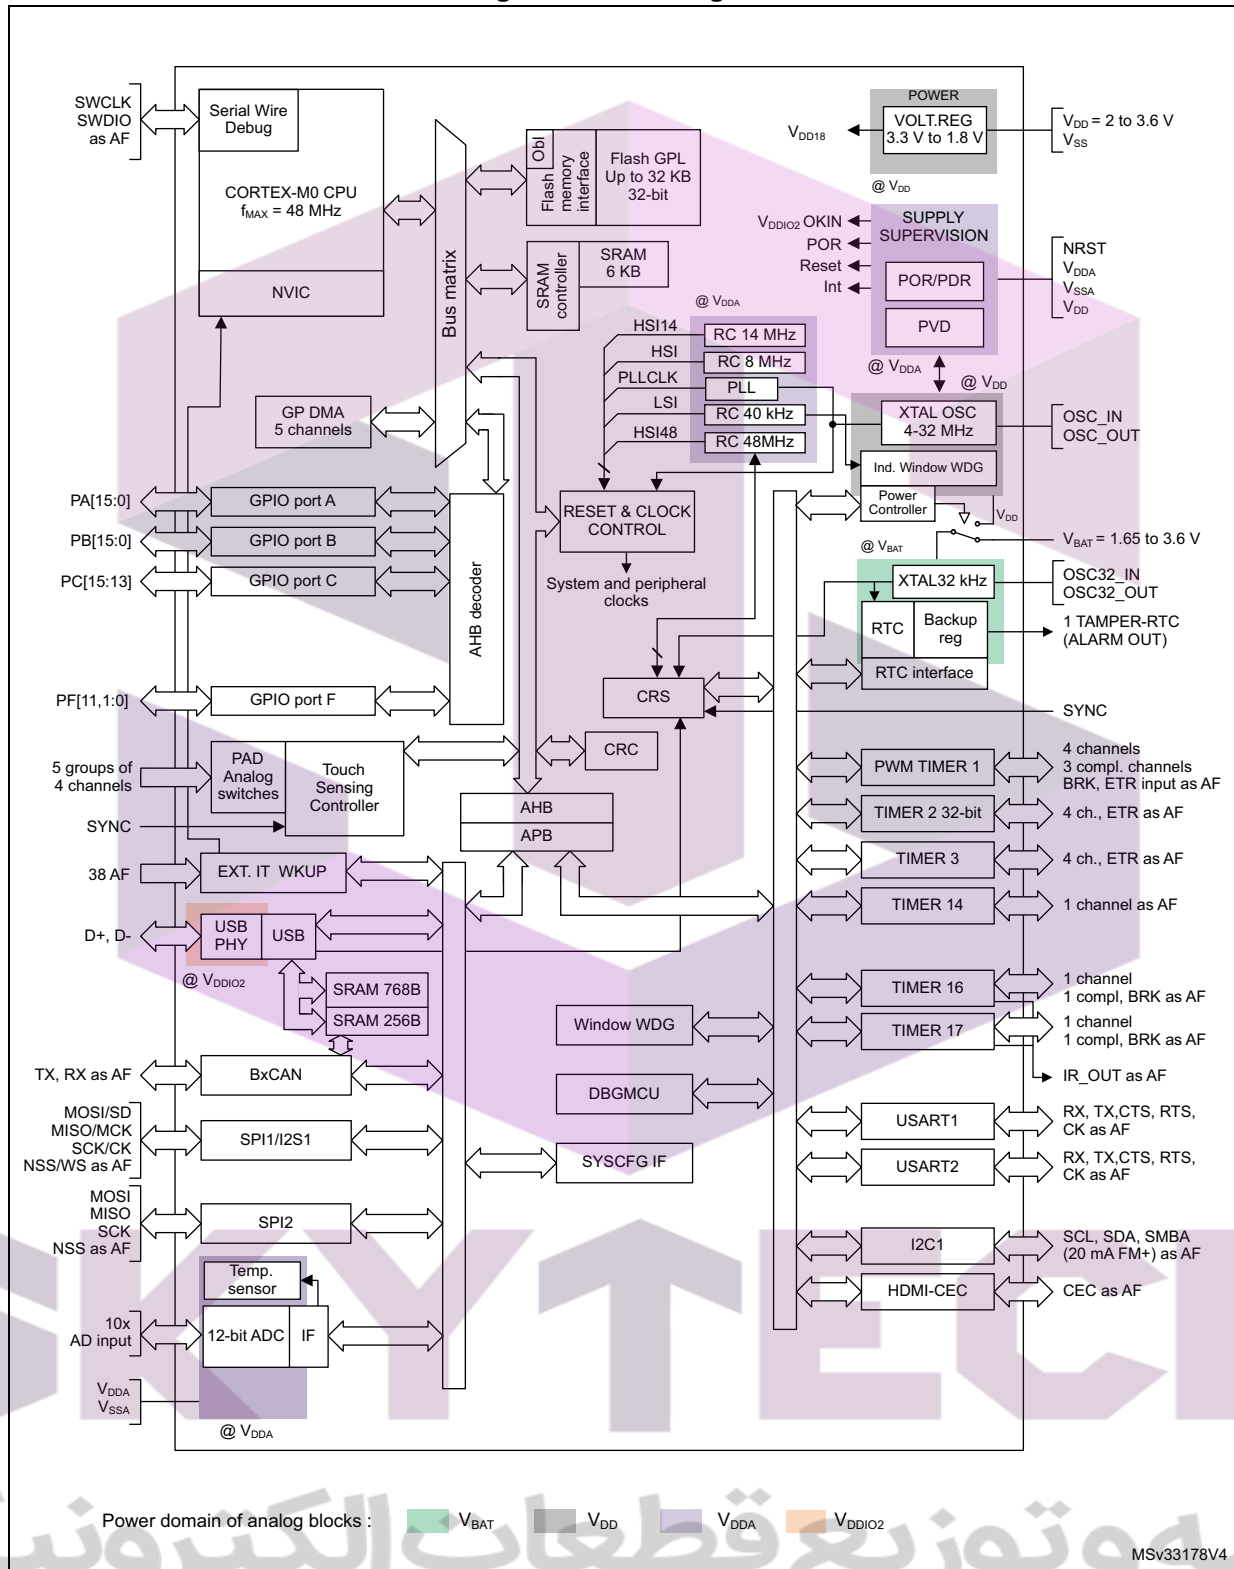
SWCLK
SWDIO
as AF

Serial Wire Debug

CORTEX-M0 CPU
$f_{MAX}$ = 48 MHz

NVIC

Bus matrix

Obl
Flash memory interface

Flash GPL
Up to 32 KB
32-bit

SRAM controller

SRAM
6 KB

POWER
VOLT.REG
3.3 V to 1.8 V

$V_{DD18}$

$V_{DD}$ = 2 to 3.6 V
$V_{SS}$

@ $V_{DD}$

$V_{DDIO2}$ OKIN
POR
Reset
Int

SUPPLY SUPERVISION

POR/PDR

PVD

NRST
$V_{DDA}$
$V_{SSA}$
$V_{DD}$

@ $V_{DDA}$

HSI14
HSI
PLLCLK
LSI
HSI48

RC 14 MHz
RC 8 MHz
PLL
RC 40 kHz
RC 48MHz

@ $V_{DDA}$
@ $V_{DD}$

XTAL OSC
4-32 MHz

OSC_IN
OSC_OUT

Ind. Window WDG

Power Controller

$V_{DD}$

GP DMA
5 channels

PA[15:0]
PB[15:0]
PC[15:13]

GPIO port A
GPIO port B
GPIO port C

AHB decoder

RESET & CLOCK CONTROL

System and peripheral clocks

@ $V_{BAT}$

$V_{BAT}$ = 1.65 to 3.6 V

XTAL32 kHz

OSC32_IN
OSC32_OUT

RTC
Backup reg

1 TAMPER-RTC
(ALARM OUT)

RTC interface

PF[11,1:0]

GPIO port F

CRS

SYNC

5 groups of
4 channels

PAD
Analog switches

Touch Sensing Controller

CRC

SYNC

AHB
APB

4 channels
3 compl. channels
BRK, ETR input as AF

PWM TIMER 1

TIMER 2 32-bit

4 ch., ETR as AF

38 AF

EXT. IT WKUP

TIMER 3

4 ch., ETR as AF

D+, D-

USB PHY
USB

TIMER 14

1 channel as AF

@ $V_{DDIO2}$

SRAM 768B
SRAM 256B

TIMER 16

1 channel
1 compl, BRK as AF

Window WDG

TIMER 17

1 channel
1 compl, BRK as AF

TX, RX as AF

BxCAN

IR_OUT as AF

DBGMCU

MOSI/SD
MISO/MCK
SCK/CK
NSS/WS as AF

SPI1/I2S1

USART1

RX, TX,CTS, RTS,
CK as AF

SYSCFG IF

USART2

RX, TX,CTS, RTS,
CK as AF

MOSI
MISO
SCK
NSS as AF

SPI2

I2C1

SCL, SDA, SMBA
(20 mA FM+) as AF

Temp. sensor

HDMI-CEC

CEC as AF

10x
AD input

12-bit ADC
IF

$V_{DDA}$
$V_{SSA}$

@ $V_{DDA}$

Power domain of analog blocks : $V_{BAT}$ $V_{DD}$ $V_{DDA}$ $V_{DDIO2}$

MSv33178V4